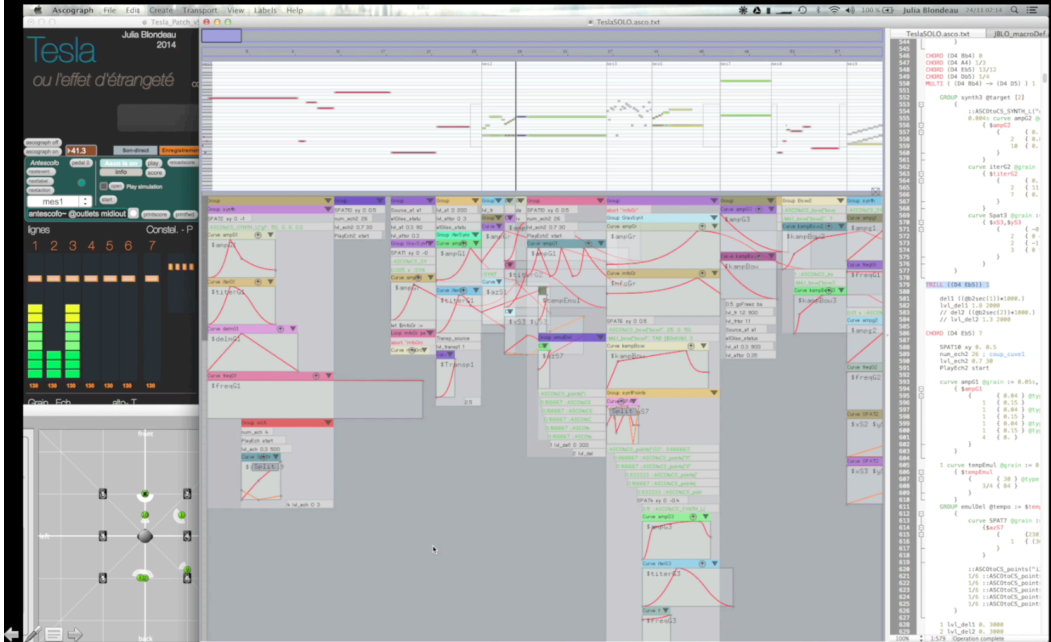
Ascograph File Edit Create Transport View Labels Help

Julia Blondeau

Tesla_Patch
TeslaSOLO.asco.txt

Tesla
ou l'effet d'étrangeté

Julia Blondeau
2014

Antescofo
mes1
antescofo~ @outlets midiout

Lignes
Constel. - P
1 2 3 4 5 6 7

Group
Curve ampG1
$ampG1
Curve iterG2
$iterG2
Curve delnG1
$delnG1
$FreqG1
$Tremol
$iterG1
$ampEmul
$kampBow
$FreqG1
$ampG2
$iterG3
$FreqG3

TeslaSOLO.asco.txt

CHORD (D4 Bb4) 0
CHORD (D4 A4) 1/3
CHORD (D4 Eb5) 13/12
CHORD (D4 Db5) 1/4
MULTI ( (D4 Bb4) -> (D4 D5) )

GROUP synth3 @target [1]
{
::ASCOtoCS_SYNTH_L
curve ampG2
{ $ampG2
}
curve iterG2 @grain
{ $iterG2
}
curve Spat3 @grain
{ $s53,$y53
}
}

TRILL ((D4 Eb5))

del1 ((@b2sec(1))*1000.)
lvl_del1 1.0 2000
// del2 ((@b2sec(2))*1000.)
// lvl_del2 1.3 2000

CHORD (D4 Eb5) 7

SPAT10 xy 0. 0.5
num_ech2 26 | coup_couve1
lvl_ech2 0.7 30
PlayEch2 start

curve ampG1 @grain := 0.05s,
{ $ampG1
}

1 curve tempEmul @grain := 0
{ $tempEmul
}

GROUP emulDel @tempo := $temp
{
curve SPAT7 @grain
{$xs57
}

::ASCOtoCS_points("
1/6 ::ASCOtoCS_point
1/6 ::ASCOtoCS_point
1/6 ::ASCOtoCS_point
1/6 ::ASCOtoCS_point
}

1 lvl_del1 0. 3000
1 lvl_del2 0. 3000

Operation complete